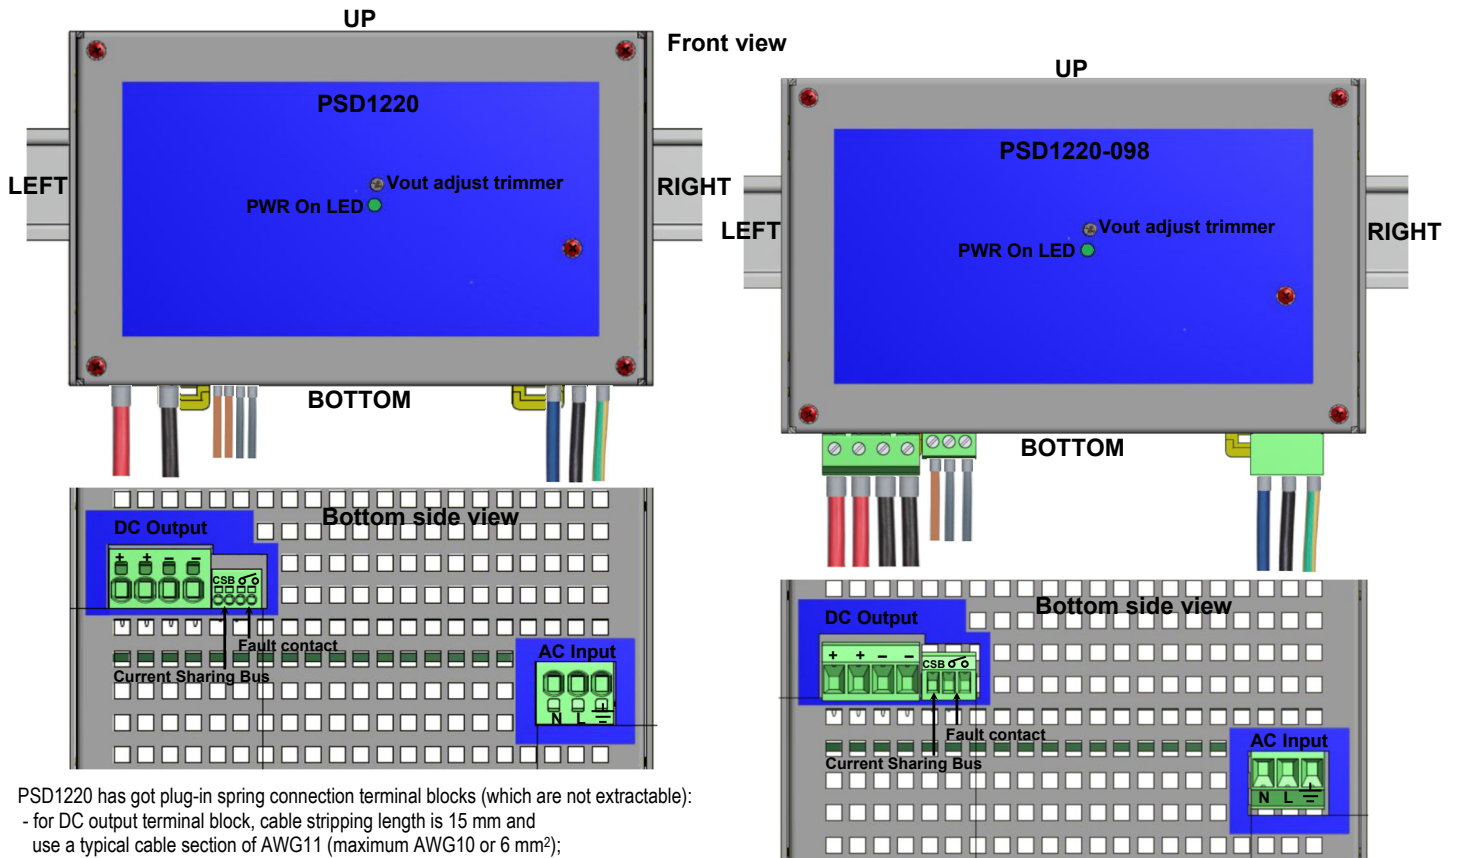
UP

Front view

PSD1220

LEFT

Vout adjust trimmer

PWR On LED

RIGHT

BOTTOM

Bottom side view

DC Output

+ + − −

CSB

Fault contact

Current Sharing Bus

AC Input

N L

UP

PSD1220-098

LEFT

Vout adjust trimmer

PWR On LED

RIGHT

BOTTOM

Bottom side view

DC Output

+ + − −

CSB

Fault contact

Current Sharing Bus

AC Input

N L

PSD1220 has got plug-in spring connection terminal blocks (which are not extractable):
- for DC output terminal block, cable stripping length is 15 mm and use a typical cable section of AWG11 (maximum AWG10 or 6 mm$^2$);